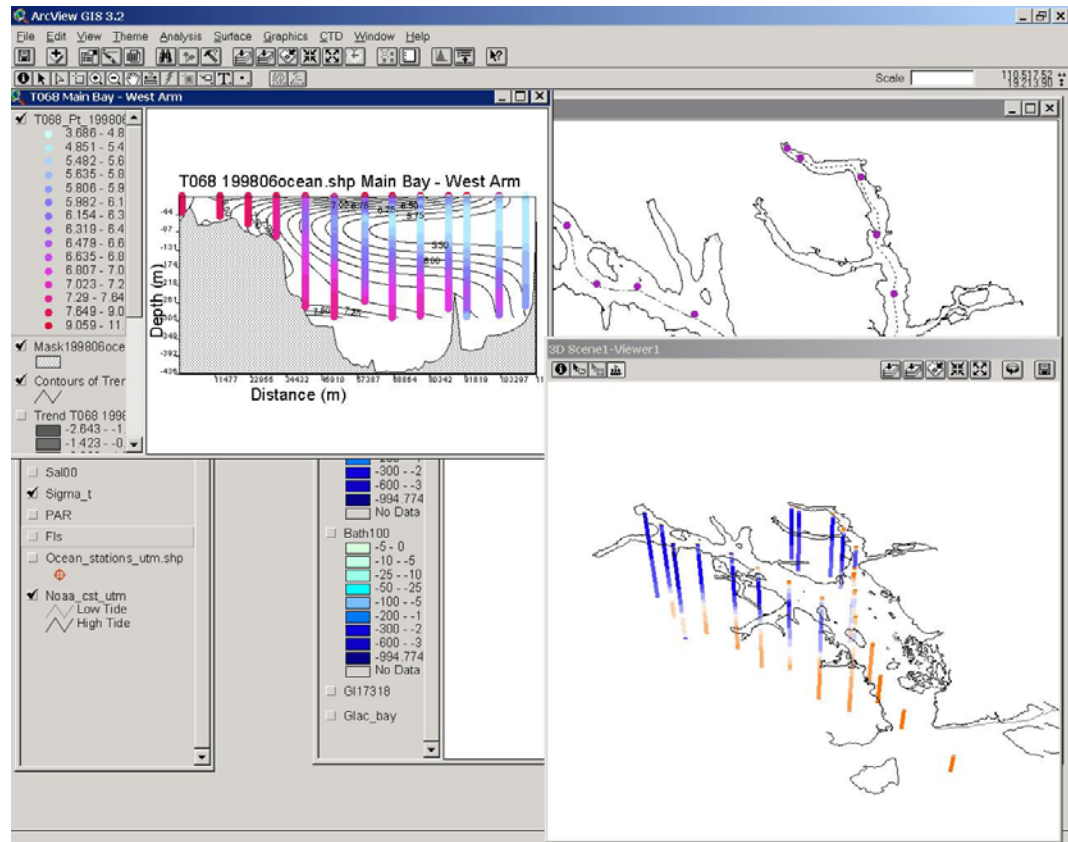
ArcView GIS 3.2

File Edit View Theme Analysis Surface Graphics CTD Window Help

Scale

110,517.52
19,213.90

T068 Main Bay - West Arm

T068_Pt_199806
3.686 - 4.8
4.851 - 5.4
5.482 - 5.6
5.635 - 5.8
5.806 - 5.9
5.982 - 6.1
6.154 - 6.3
6.319 - 6.4
6.478 - 6.6
6.635 - 6.8
6.807 - 7.0
7.023 - 7.2
7.29 - 7.64
7.649 - 9.0
9.059 - 11.

Mask199806oce
Contours of Tren
Trend T068 1998
-2.643 - -1.
-1.423 - -0.

T068 199806ocean.shp Main Bay - West Arm

Depth (m)
-44
-87
-131
-174
-218
-261
-305
-349
-392
-436

11477 22955 34432 45910 57387 68864 80342 91819 103297

Distance (m)

7.00 6.75 6.25 6.50 6.75 5.50 6.00 7.60 7.25

3D Scene1-Viewer1

Sal00
Sigma_t
PAR
Fls
Ocean_stations_utm.shp
Noaa_cst_utm
Low Tide
High Tide

-300 - -2
-600 - -3
-994.774
No Data
Bath100
-5 - 0
-10 - -5
-25 - -10
-50 - -25
-100 - -5
-200 - -1
-300 - -2
-600 - -3
-994.774
No Data
Gl17318
Glac_bay